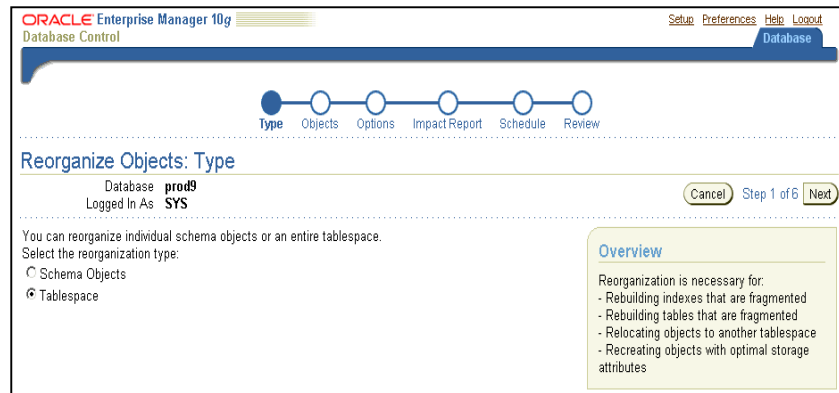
ORACLE Enterprise Manager 10g
Database Control

Setup Preferences Help Logout
Database

Type Objects Options Impact Report Schedule Review

Reorganize Objects: Type

Database prod9
Logged In As SYS

Cancel Step 1 of 6 Next

You can reorganize individual schema objects or an entire tablespace.
Select the reorganization type:
Schema Objects
Tablespace

Overview

Reorganization is necessary for:
- Rebuilding indexes that are fragmented
- Rebuilding tables that are fragmented
- Relocating objects to another tablespace
- Recreating objects with optimal storage attributes